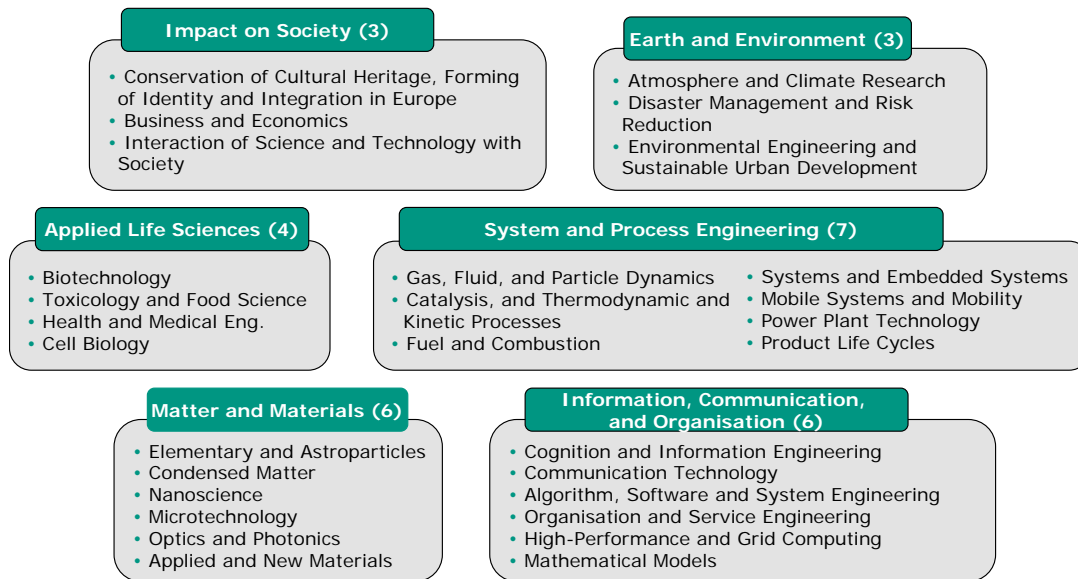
Impact on Society (3)

• Conservation of Cultural Heritage, Forming of Identity and Integration in Europe
• Business and Economics
• Interaction of Science and Technology with Society

Earth and Environment (3)

• Atmosphere and Climate Research
• Disaster Management and Risk Reduction
• Environmental Engineering and Sustainable Urban Development

Applied Life Sciences (4)

• Biotechnology
• Toxicology and Food Science
• Health and Medical Eng.
• Cell Biology

System and Process Engineering (7)

• Gas, Fluid, and Particle Dynamics
• Catalysis, and Thermodynamic and Kinetic Processes
• Fuel and Combustion

• Systems and Embedded Systems
• Mobile Systems and Mobility
• Power Plant Technology
• Product Life Cycles

Matter and Materials (6)

• Elementary and Astroparticles
• Condensed Matter
• Nanoscience
• Microtechnology
• Optics and Photonics
• Applied and New Materials

Information, Communication, and Organisation (6)

• Cognition and Information Engineering
• Communication Technology
• Algorithm, Software and System Engineering
• Organisation and Service Engineering
• High-Performance and Grid Computing
• Mathematical Models